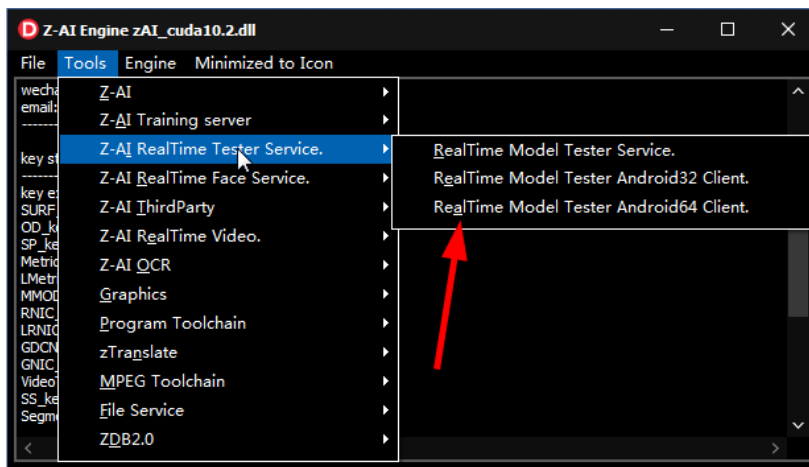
Z-AI Engine zAI_cuda10.2.dll

File Tools Engine Minimized to Icon

wecha
email:
-------
key st
-------
key e
SURF_
OD_k
SP_ke
Metric
LMetr
MMOD
RNIC_
LRNIC
GDCN
GNIC_
Video
SS_ke
Segm

Z-AI
Z-AI Training server
Z-AI RealTime Tester Service.
Z-AI RealTime Face Service.
Z-AI ThirdParty
Z-AI RealTime Video.
Z-AI OCR
Graphics
Program Toolchain
zTranslate
MPEG Toolchain
File Service
ZDB2.0

RealTime Model Tester Service.
RealTime Model Tester Android32 Client.
RealTime Model Tester Android64 Client.